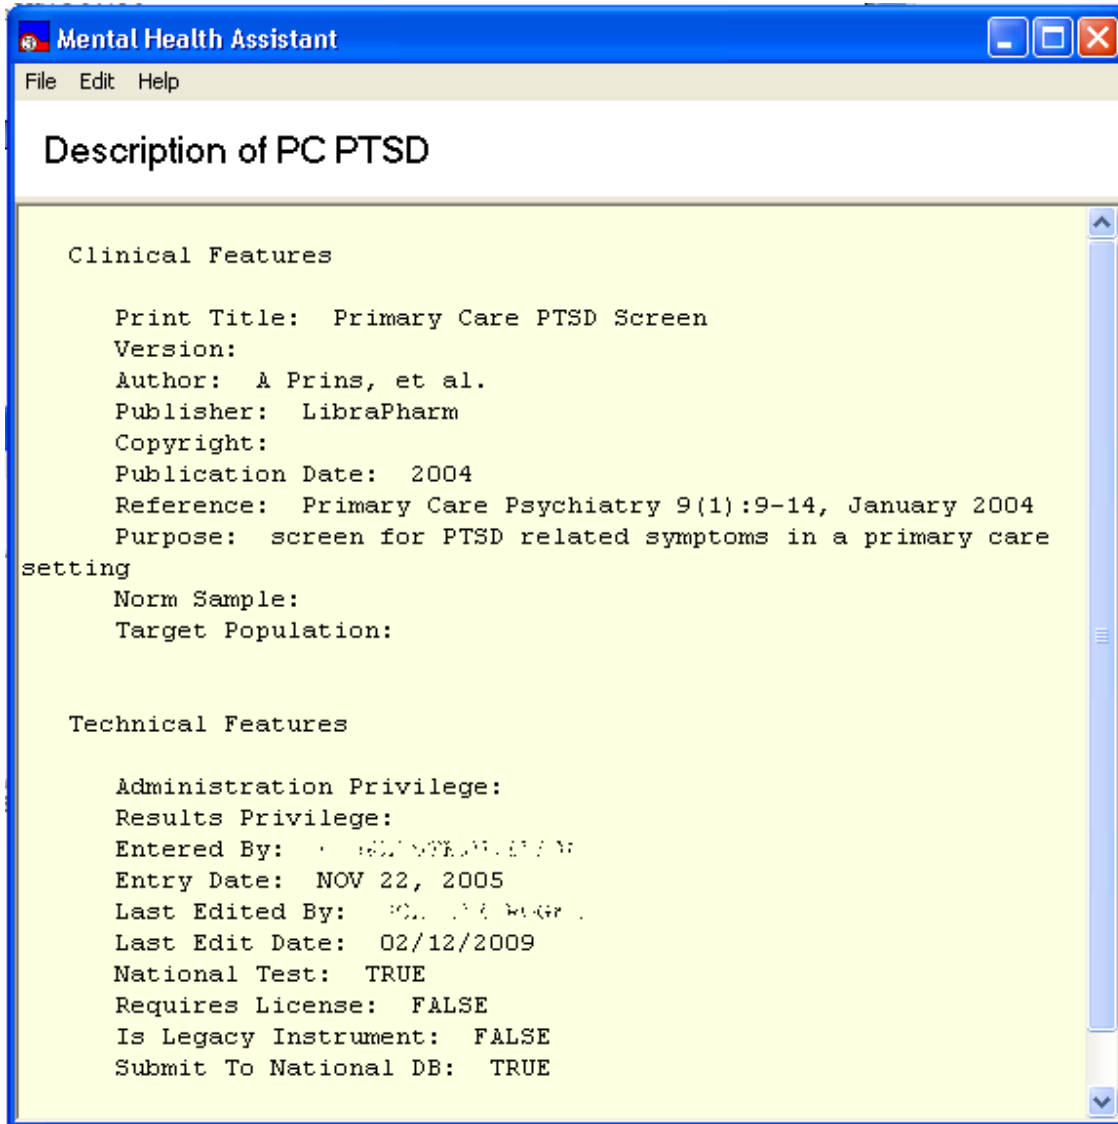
Mental Health Assistant

File Edit Help

Description of PC PTSD

Clinical Features

Print Title: Primary Care PTSD Screen
Version:
Author: A Prins, et al.
Publisher: LibraPharm
Copyright:
Publication Date: 2004
Reference: Primary Care Psychiatry 9(1):9-14, January 2004
Purpose: screen for PTSD related symptoms in a primary care setting
Norm Sample:
Target Population:

Technical Features

Administration Privilege:
Results Privilege:
Entered By: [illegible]
Entry Date: NOV 22, 2005
Last Edited By: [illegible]
Last Edit Date: 02/12/2009
National Test: TRUE
Requires License: FALSE
Is Legacy Instrument: FALSE
Submit To National DB: TRUE